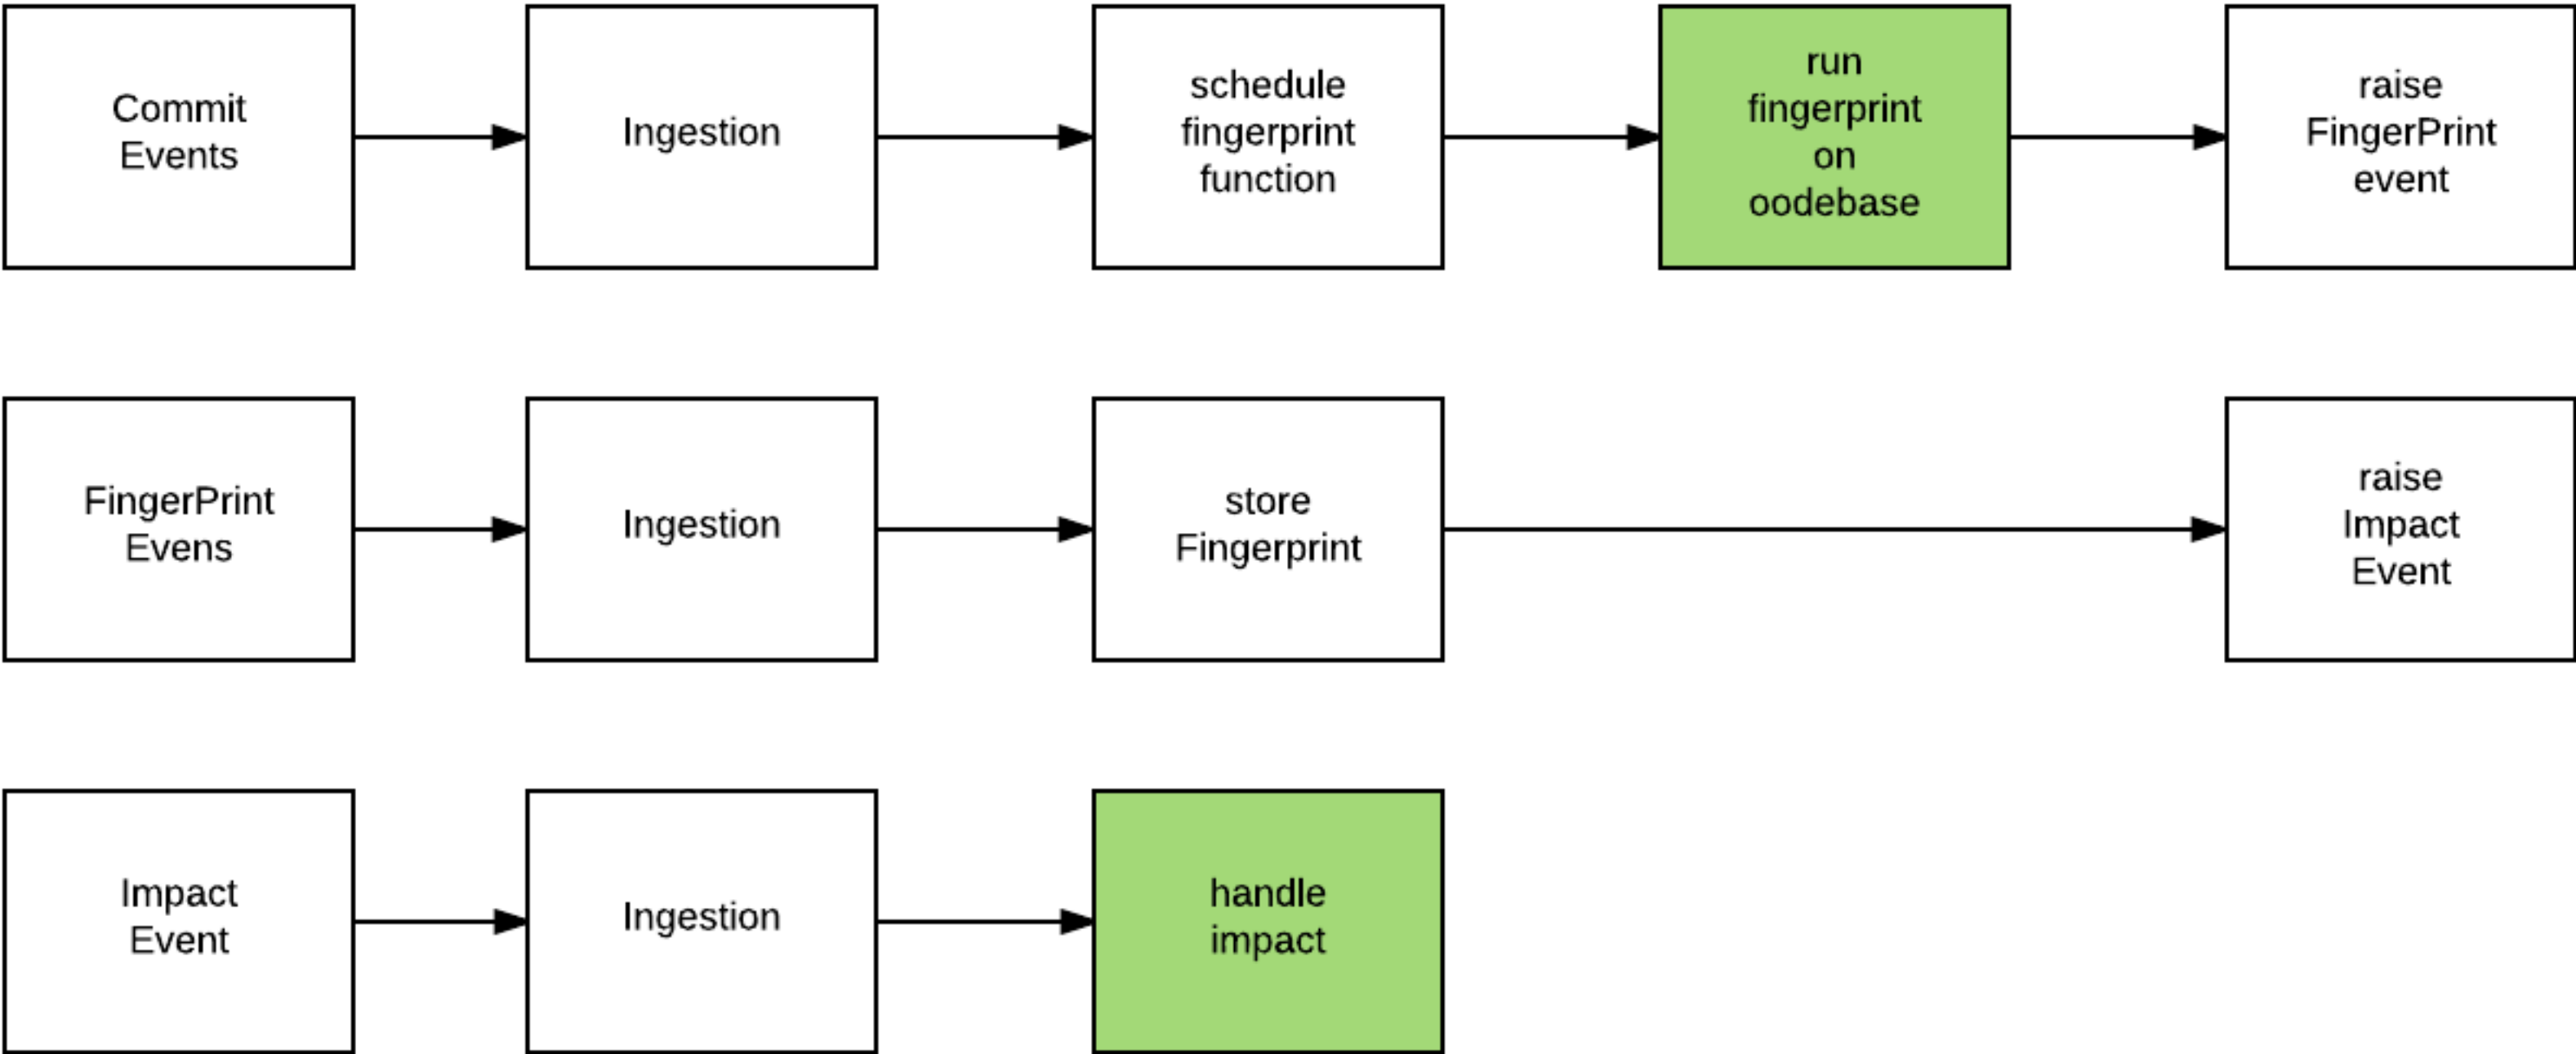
Commit Events

Ingestion

schedule fingerprint function

run fingerprint on oodebase

raise FingerPrint event

FingerPrint Evens

Ingestion

store Fingerprint

raise Impact Event

Impact Event

Ingestion

handle impact